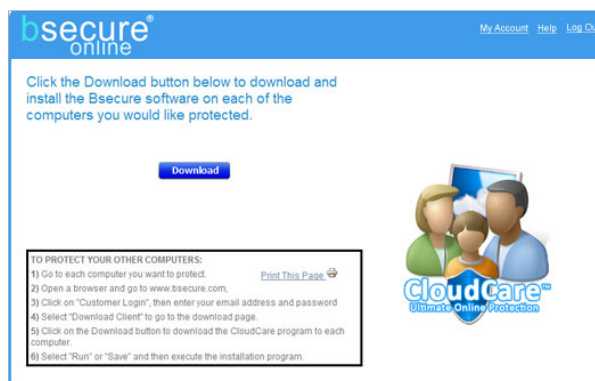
bsecure® online

My Account Help Log Ou

Click the Download button below to download and install the Bsecure software on each of the computers you would like protected.

Download

TO PROTECT YOUR OTHER COMPUTERS:
1) Go to each computer you want to protect.
2) Open a browser and go to www.bsecure.com,
3) Click on "Customer Login", then enter your email address and password
4) Select "Download Client" to go to the download page.
5) Click on the Download button to download the CloudCare program to each computer.
6) Select "Run" or "Save" and then execute the installation program.

Print This Page

CloudCare™
Ultimate Online Protection